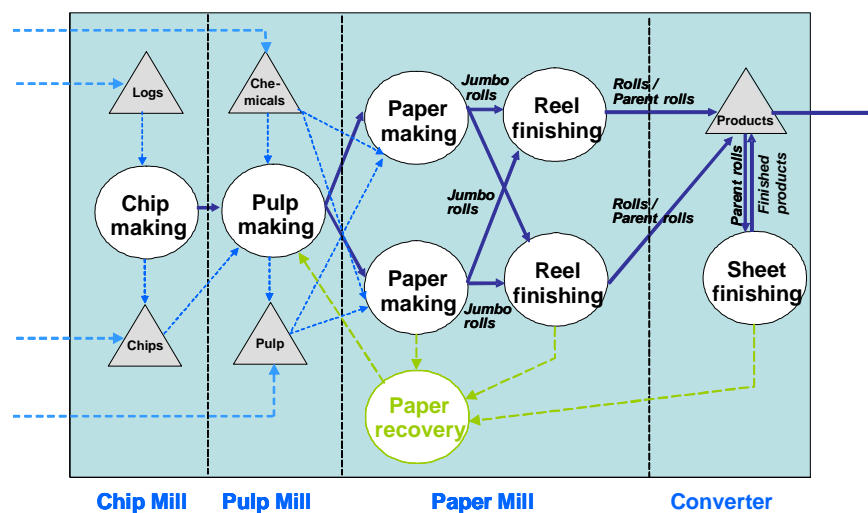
Logs

Chem-icals

Paper making

Jumbo rolls

Reel finishing

Rolls / Parent rolls

Products

Chip making

Pulp making

Jumbo rolls

Rolls / Parent rolls

Parent rolls

Finished products

Paper making

Reel finishing

Sheet finishing

Jumbo rolls

Chips

Pulp

Paper recovery

Chip Mill

Pulp Mill

Paper Mill

Converter